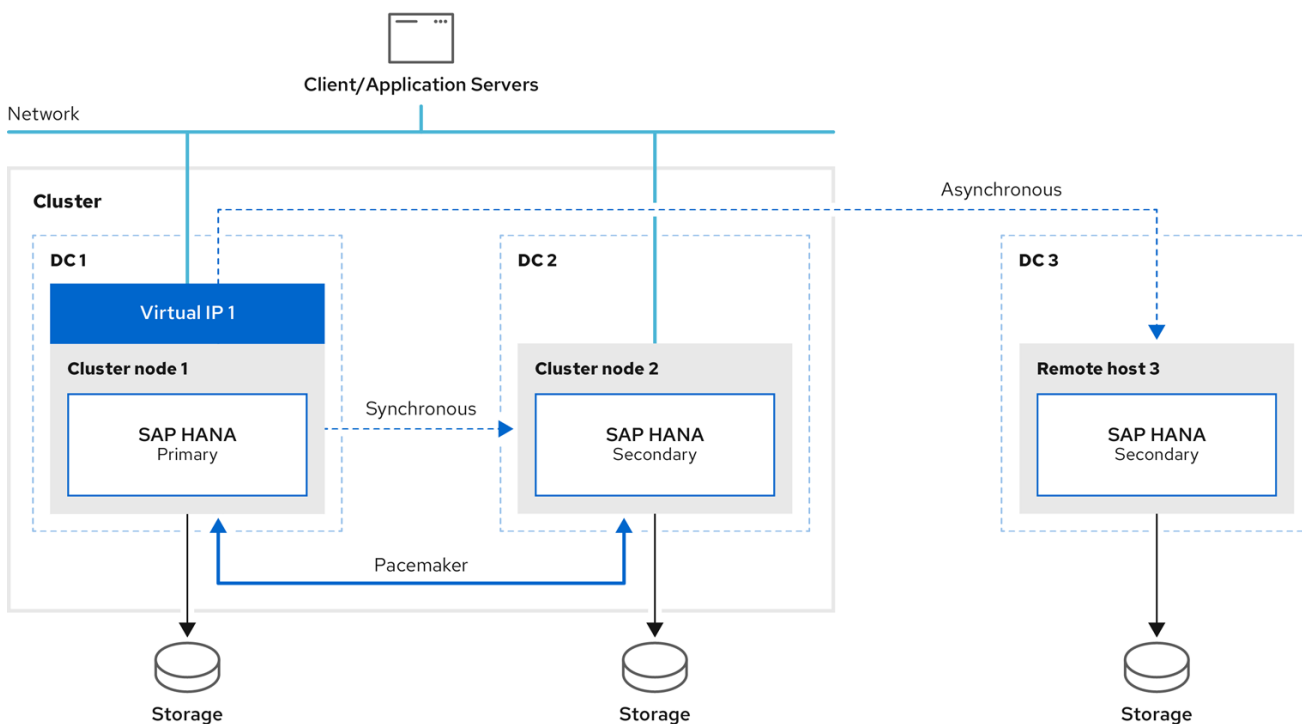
Client/Application Servers

Network

Cluster

Asynchronous

DC 1

DC 2

DC 3

Virtual IP 1

Cluster node 1

SAP HANA
Primary

Synchronous

Cluster node 2

SAP HANA
Secondary

Remote host 3

SAP HANA
Secondary

Pacemaker

Storage

Storage

Storage